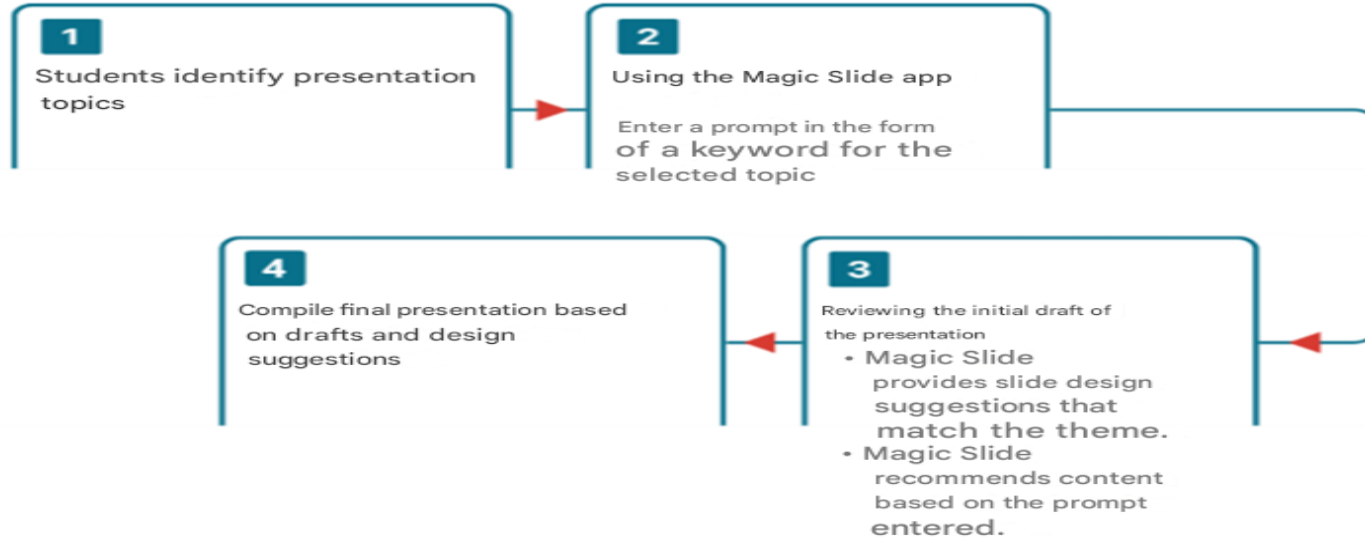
1

Students identify presentation topics

2

Using the Magic Slide app

Enter a prompt in the form of a keyword for the selected topic

4

Compile final presentation based on drafts and design suggestions

3

Reviewing the initial draft of the presentation

• Magic Slide provides slide design suggestions that match the theme.
• Magic Slide recommends content based on the prompt entered.